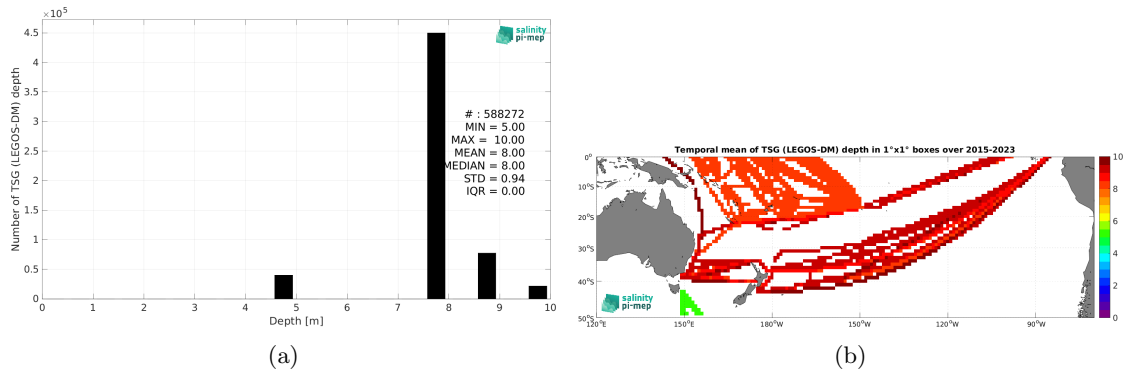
$\times 10^5$

salinity pi-mep

4.5
4
3.5
3
2.5
2
1.5
1
0.5
0

Number of TSG (LEGOS-DM) depth

# : 588272
MIN = 5.00
MAX = 10.00
MEAN = 8.00
MEDIAN = 8.00
STD = 0.94
IQR = 0.00

0 1 2 3 4 5 6 7 8 9 10
Depth [m]

(a)

Temporal mean of TSG (LEGOS-DM) depth in 1°x1° boxes over 2015-2023

0°
10°S
20°S
30°S
40°S
50°S

120°E 150°E 180°W 150°W 120°W 90°W

10
8
6
4
2
0

salinity pi-mep

(b)